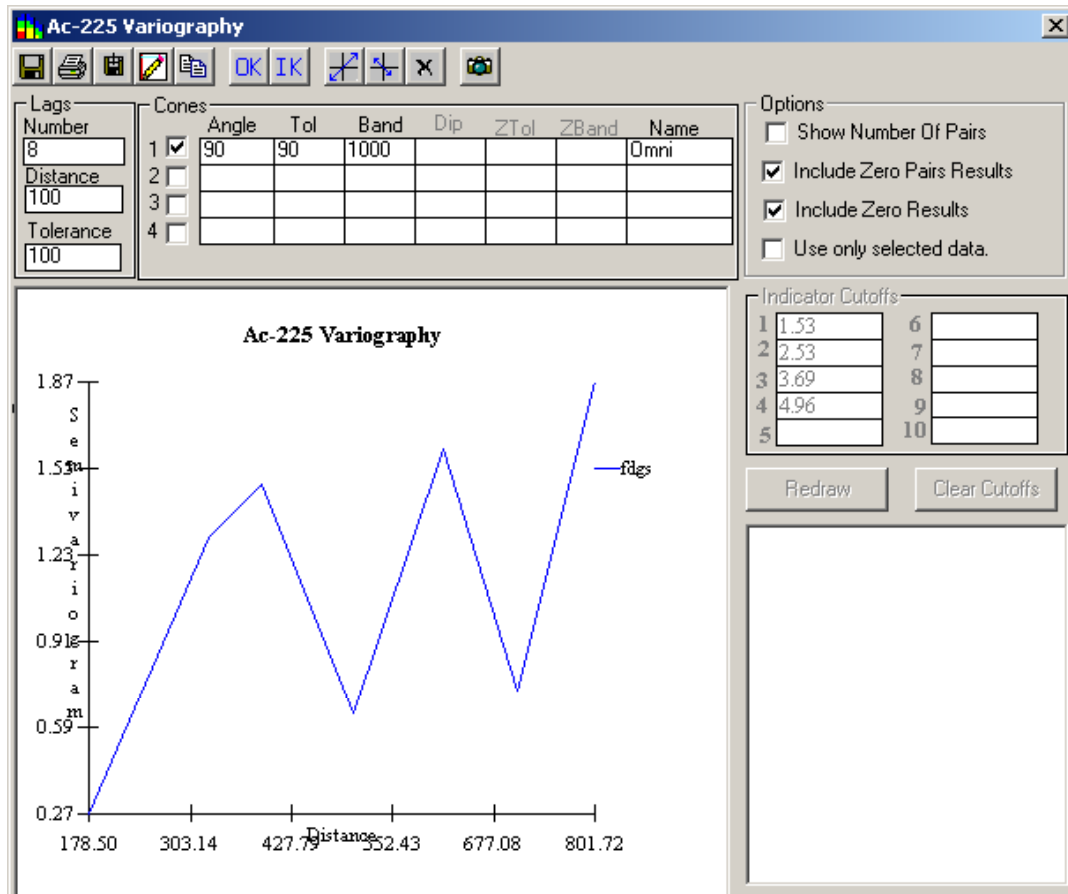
Ac-225 Variography

OK IK

Lags
Number
8
Distance
100
Tolerance
100

Cones

|  | Angle | Tol | Band | Dip | ZTol | ZBand | Name |
|---|---|---|---|---|---|---|---|
| 1 ☑ | 90 | 90 | 1000 |  |  |  | Omni |
| 2 ☐ |  |  |  |  |  |  |  |
| 3 ☐ |  |  |  |  |  |  |  |
| 4 ☐ |  |  |  |  |  |  |  |

Options
Show Number Of Pairs
Include Zero Pairs Results
Include Zero Results
Use only selected data.

Ac-225 Variography

Semivariogram

1.87
1.55
1.23
0.91
0.59
0.27

178.50 303.14 427.79 552.43 677.08 801.72

Distance

fdgs

Indicator Cutoffs
1 1.53
2 2.53
3 3.69
4 4.96
5
6
7
8
9
10

Redraw
Clear Cutoffs